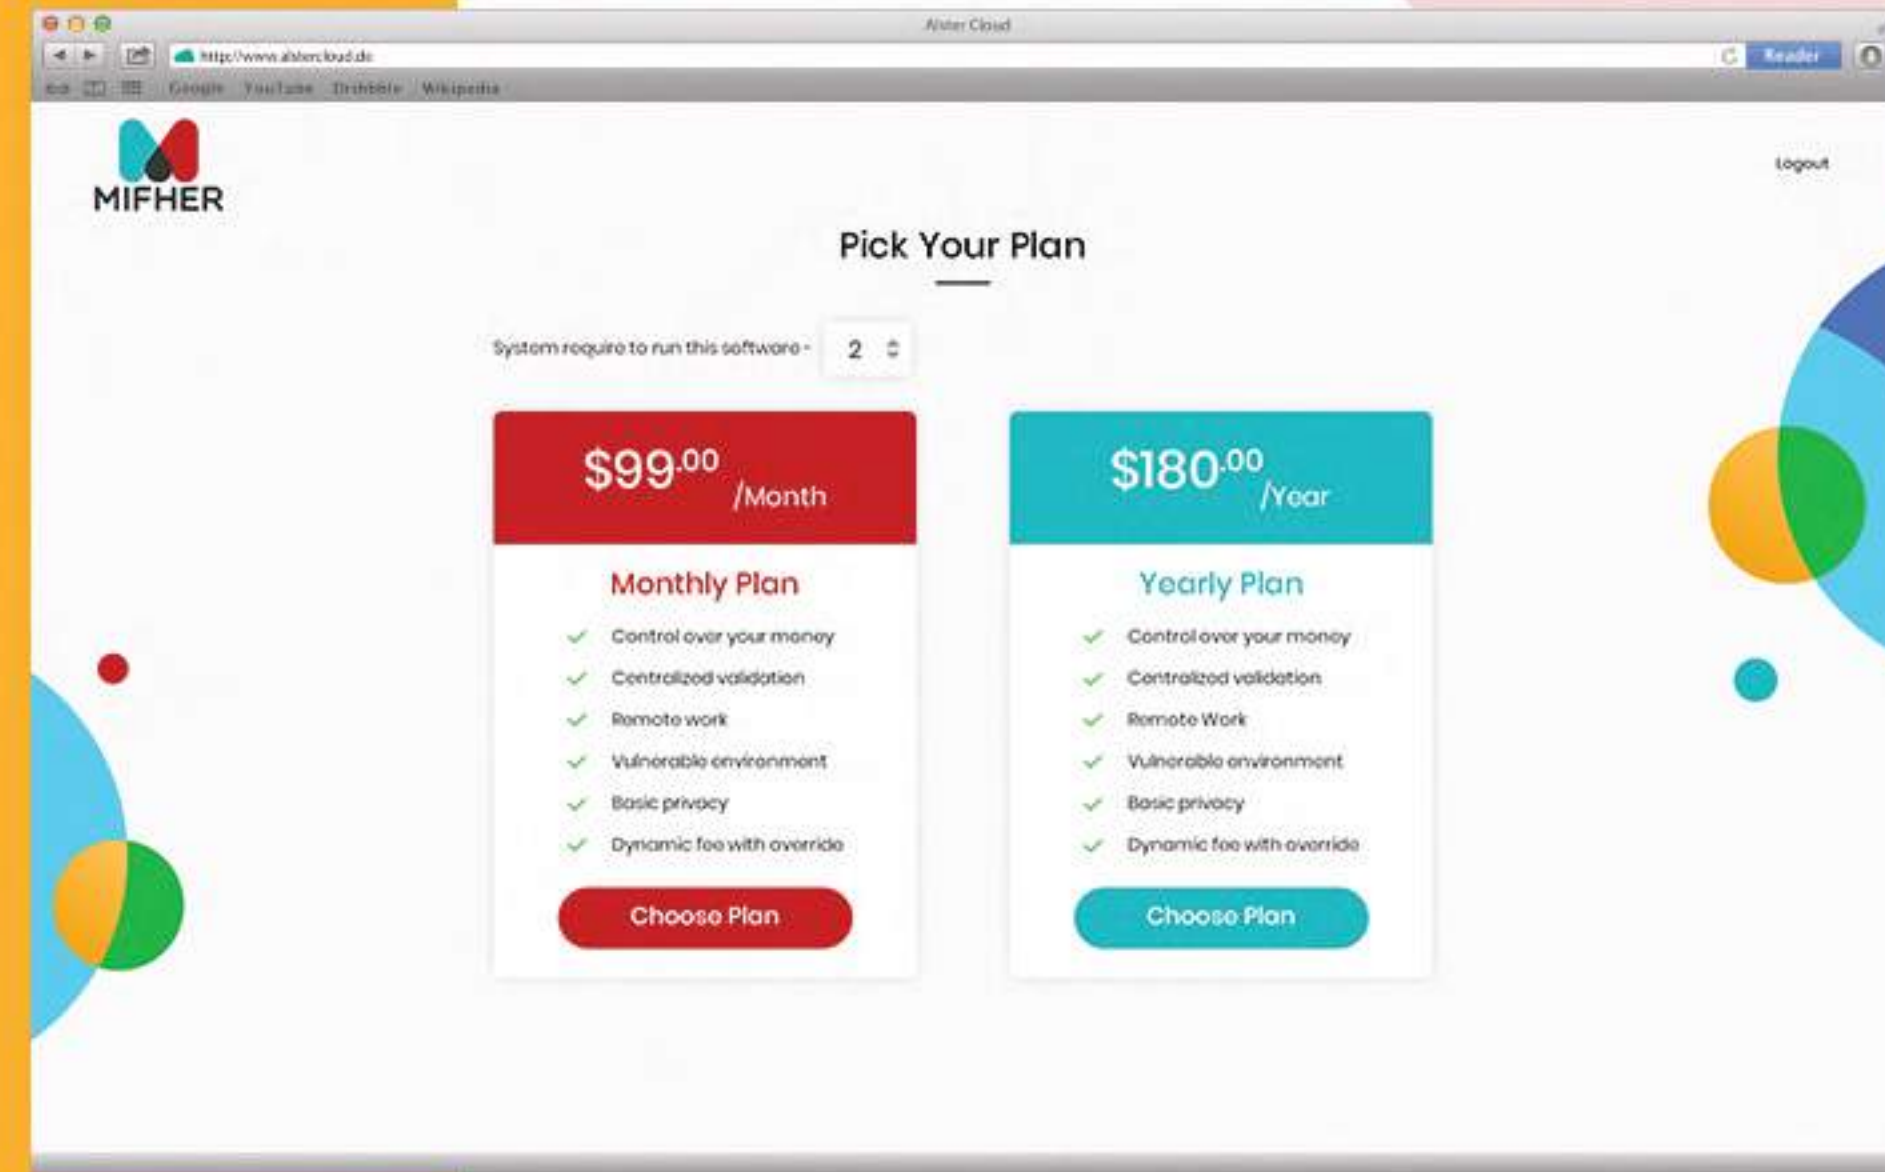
Alster Cloud

http://www.alstercloud.de

Reader

Google YouTube Dribbble Wikipedia

MIFHER

Logout

Pick Your Plan

System require to run this software - 2

$99.00 /Month

Monthly Plan

Control over your money

Centralized validation

Remote work

Vulnerable environment

Basic privacy

Dynamic fee with override

Choose Plan

$180.00 /Year

Yearly Plan

Control over your money

Centralized validation

Remote Work

Vulnerable environment

Basic privacy

Dynamic fee with override

Choose Plan